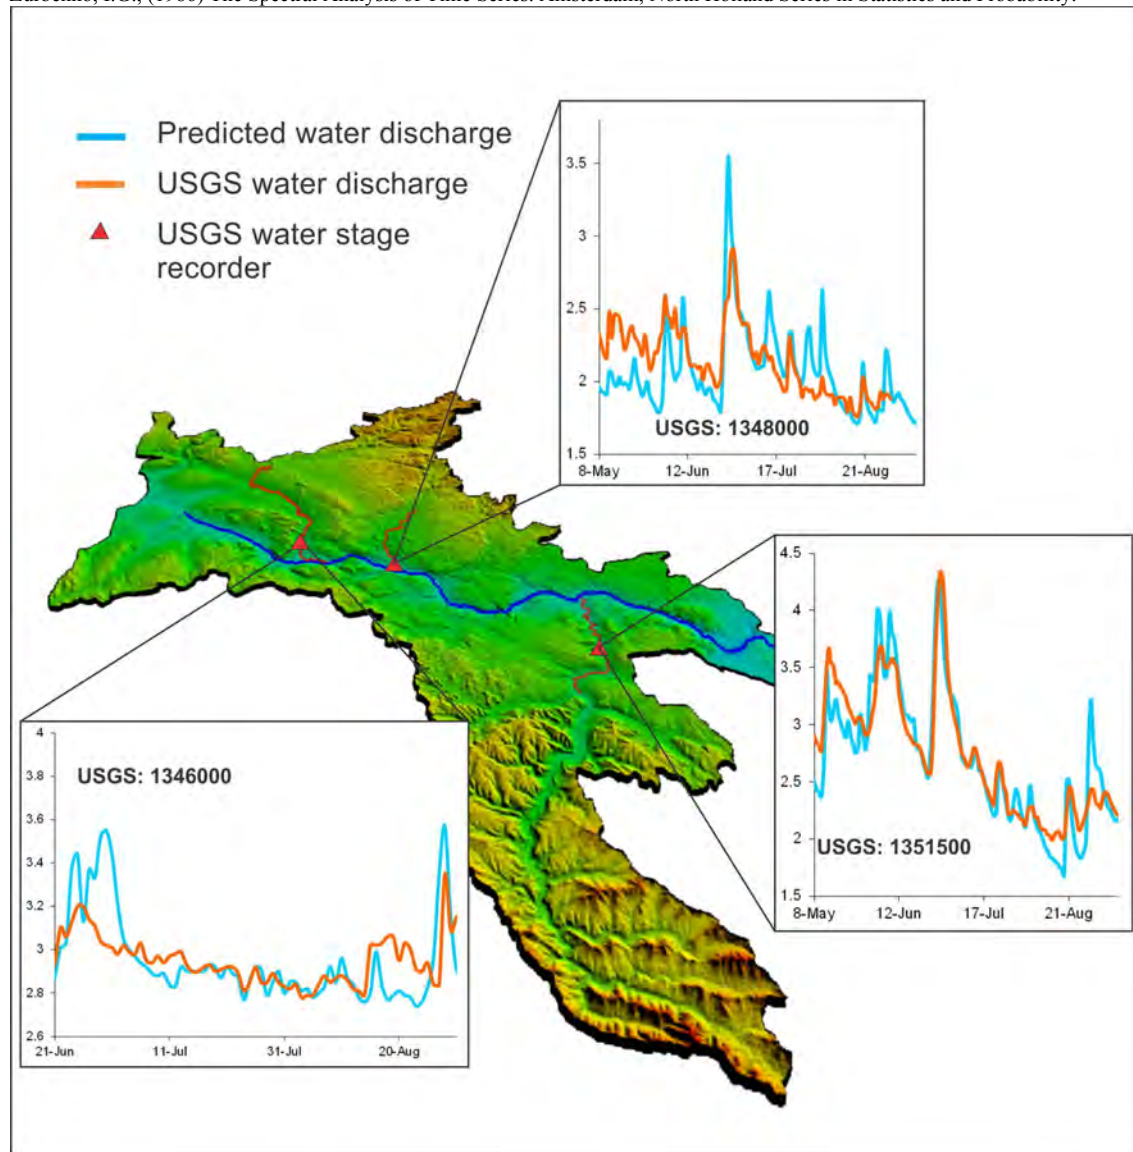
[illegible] The Spectral Analysis of Time Series. Amsterdam, North Holland Series in Statistics and Probability.

Predicted water discharge
USGS water discharge
USGS water stage recorder

3.5
3
2.5
2
1.5
USGS: 1348000
8-May
12-Jun
17-Jul
21-Aug

4.5
4
3.5
3
2.5
2
1.5
USGS: 1351500
8-May
12-Jun
17-Jul
21-Aug

4
3.8
3.6
3.4
3.2
3
2.8
2.6
USGS: 1346000
21-Jun
11-Jul
31-Jul
20-Aug